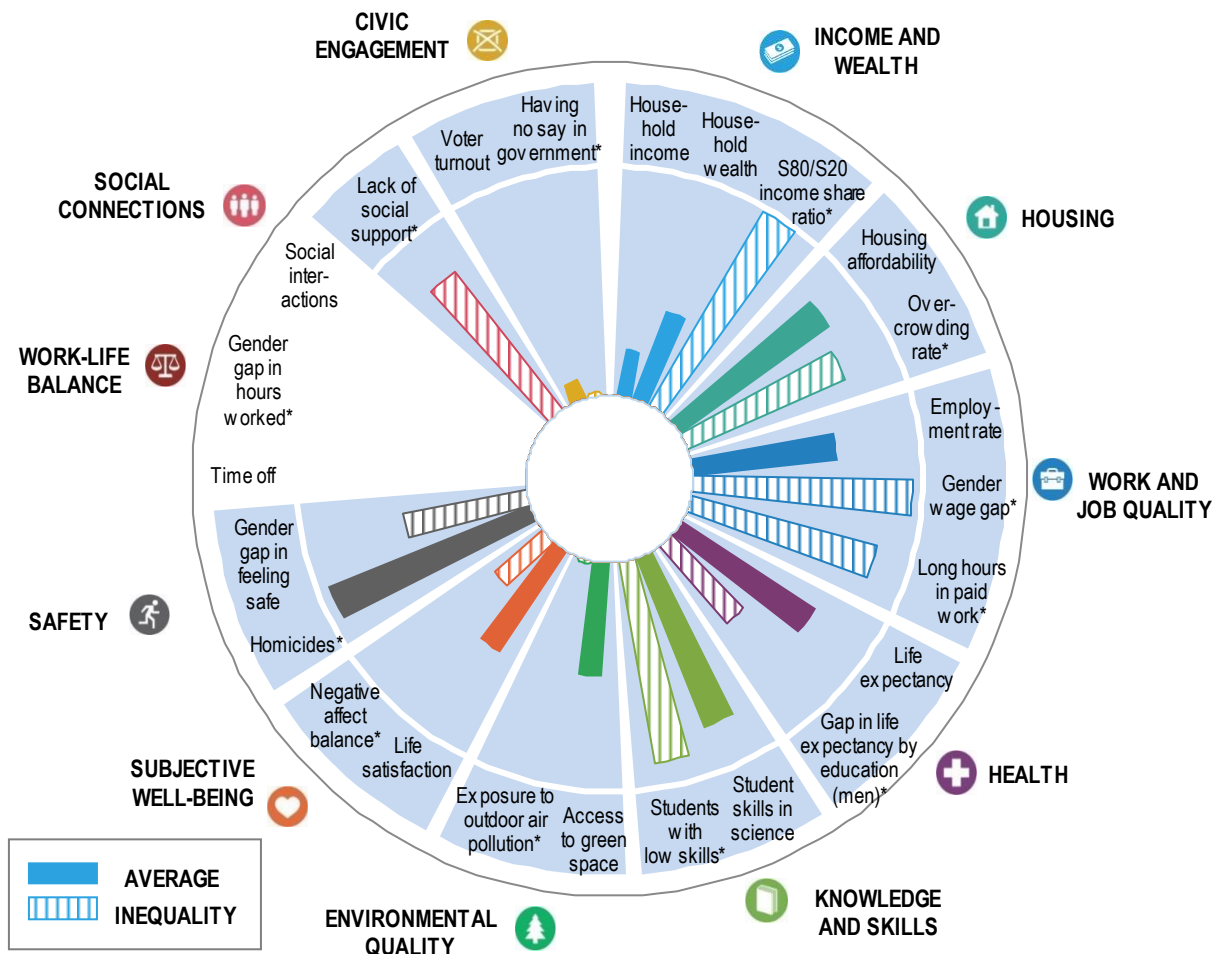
CIVIC ENGAGEMENT

INCOME AND WEALTH

Having no say in government*

Voter turnout

Household income

Household wealth

S80/S20 income share ratio*

SOCIAL CONNECTIONS

Lack of social support*

HOUSING

Housing affordability

Overcrowding rate*

Social interactions

WORK-LIFE BALANCE

Gender gap in hours worked*

Employment rate

Time off

WORK AND JOB QUALITY

Gender wage gap*

Long hours in paid work*

Gender gap in feeling safe

SAFETY

Homicides*

Life expectancy

Negative affect balance*

Life satisfaction

Gap in life expectancy by education (men)*

HEALTH

SUBJECTIVE WELL-BEING

Exposure to outdoor air pollution*

Access to green space

Students with low skills*

Student skills in science

AVERAGE

INEQUALITY

ENVIRONMENTAL QUALITY

KNOWLEDGE AND SKILLS